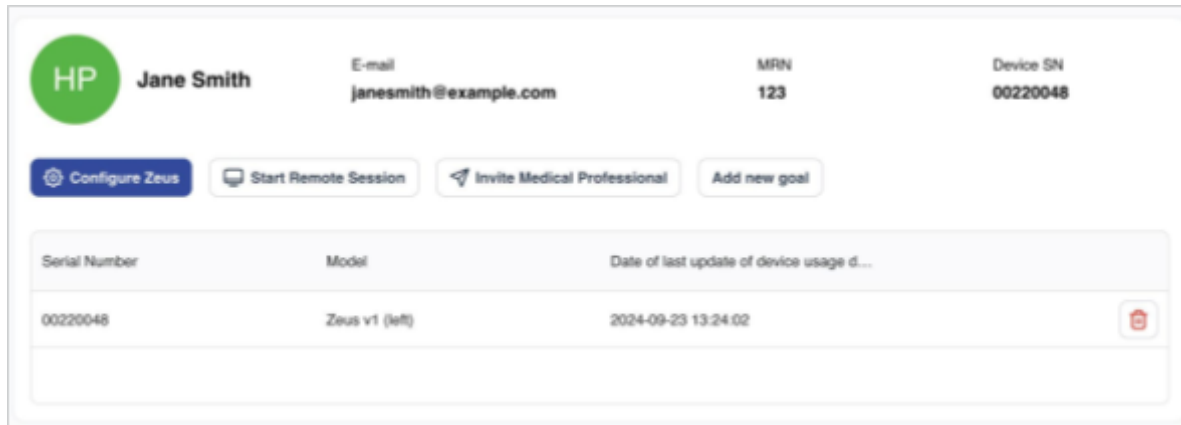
HP Jane Smith

E-mail
janesmith@example.com

MRN
123

Device SN
00220048

Configure Zeus

Start Remote Session

Invite Medical Professional

Add new goal

| Serial Number | Model | Date of last update of device usage d... |
|---|---|---|
| 00220048 | Zeus v1 (left) | 2024-09-23 13:24:02 |